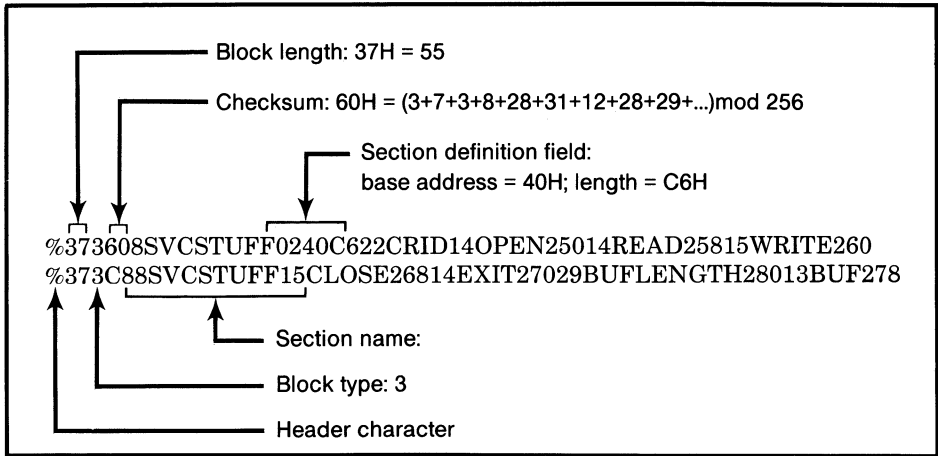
Block length: 37H = 55

Checksum: 60H = (3+7+3+8+28+31+12+28+29+...)mod 256

Section definition field:
base address = 40H; length = C6H

%373608SVCSTUFF0240C622CRID14OPEN25014READ25815WRITE260
%373C88SVCSTUFF15CLOSE26814EXIT27029BUFLENGTH28013BUF278

Section name:

Block type: 3

Header character